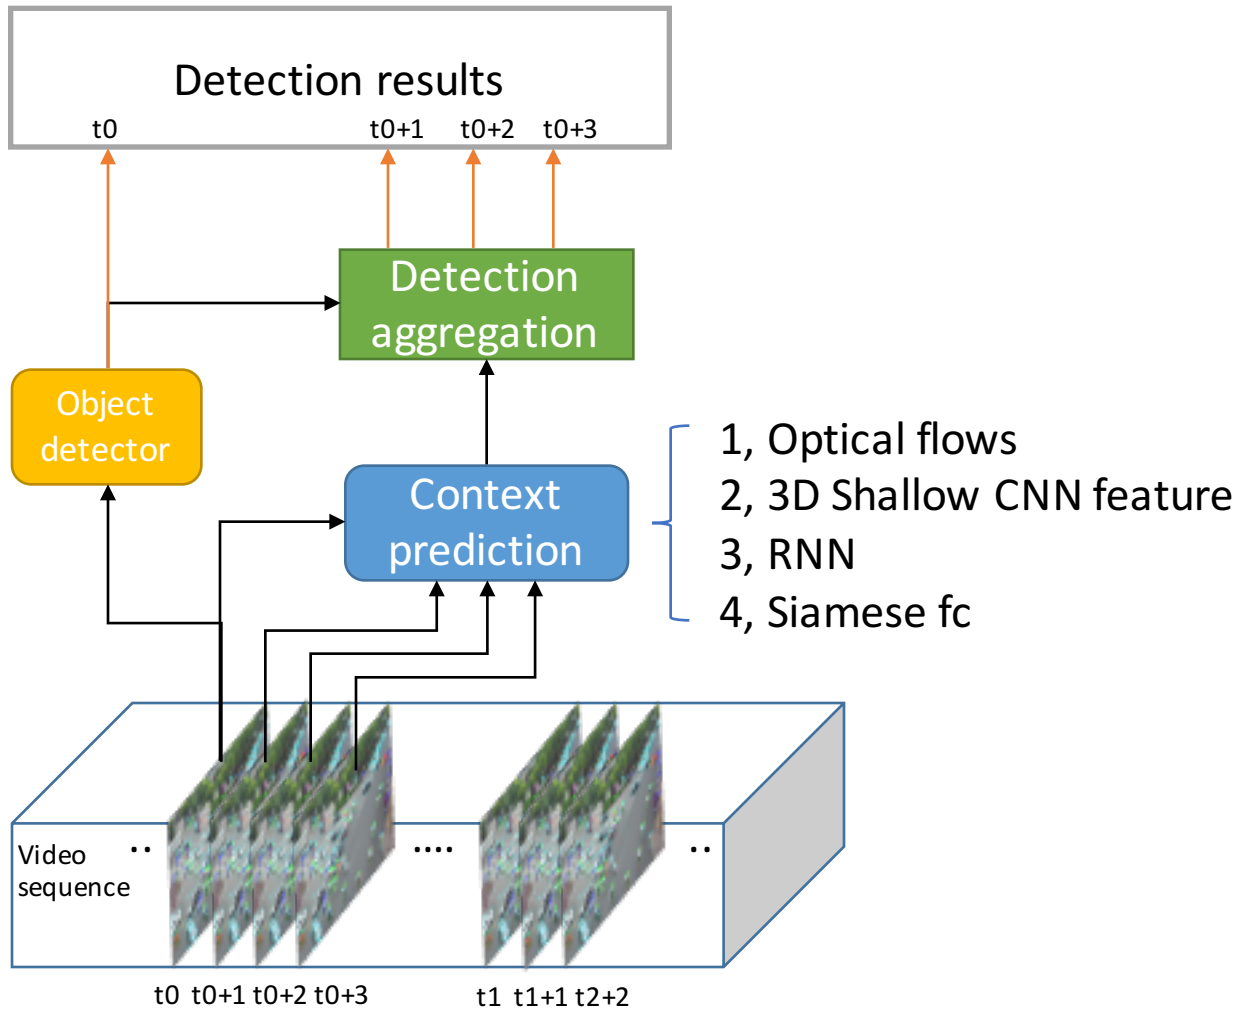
Detection results
t0
t0+1
t0+2
t0+3

Detection aggregation

Object detector

Context prediction

1, Optical flows
2, 3D Shallow CNN feature
3, RNN
4, Siamese fc

Video sequence
..
....
..

t0 t0+1 t0+2 t0+3
t1 t1+1 t2+2